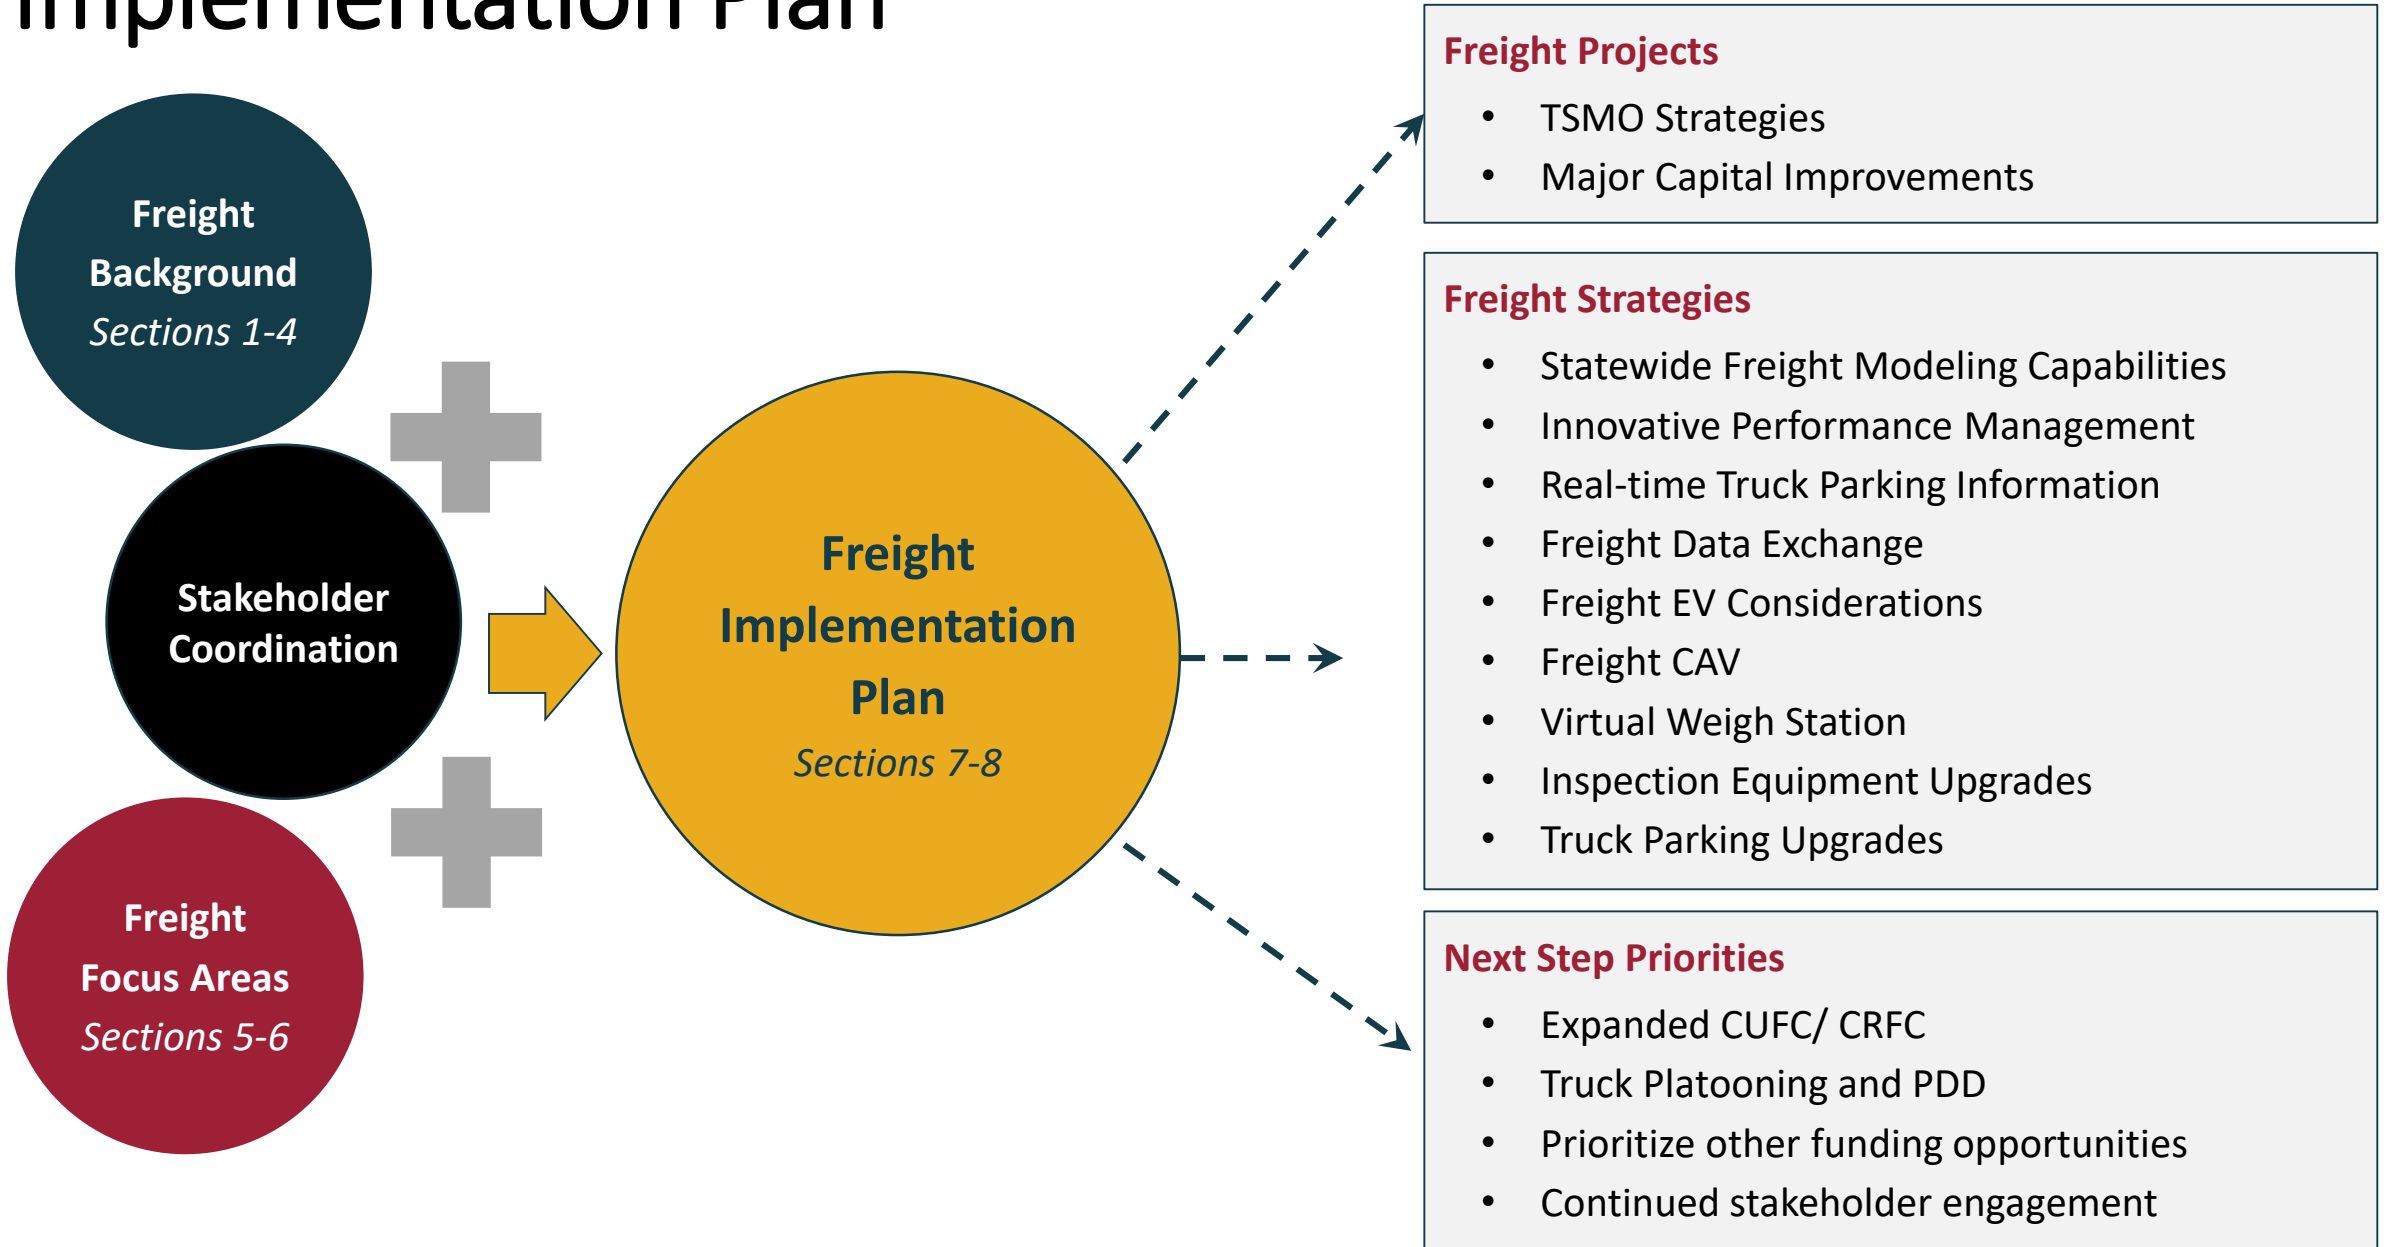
Implementation Plan

Freight Background
*Sections 1-4*

Stakeholder Coordination

Freight Focus Areas
*Sections 5-6*

Freight Implementation Plan
*Sections 7-8*

Freight Projects
- TSMO Strategies
- Major Capital Improvements

Freight Strategies
- Statewide Freight Modeling Capabilities
- Innovative Performance Management
- Real-time Truck Parking Information
- Freight Data Exchange
- Freight EV Considerations
- Freight CAV
- Virtual Weigh Station
- Inspection Equipment Upgrades
- Truck Parking Upgrades

Next Step Priorities
- Expanded CUFC/ CRFC
- Truck Platooning and PDD
- Prioritize other funding opportunities
- Continued stakeholder engagement